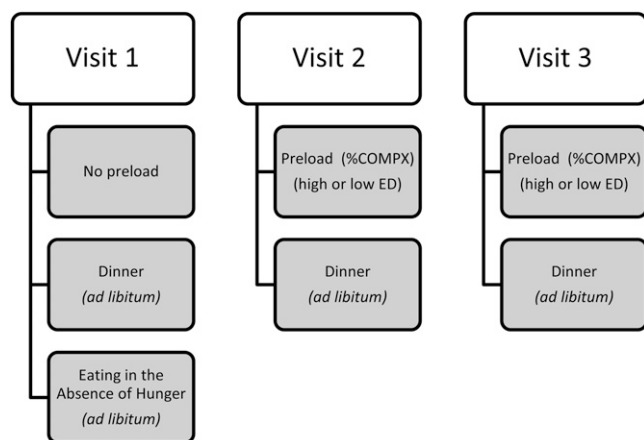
Visit 1

No preload

Dinner
*(ad libitum)*

Eating in the Absence of Hunger
*(ad libitum)*

Visit 2

Preload (%COMPX)
(high or low ED)

Dinner
*(ad libitum)*

Visit 3

Preload (%COMPX)
(high or low ED)

Dinner
*(ad libitum)*